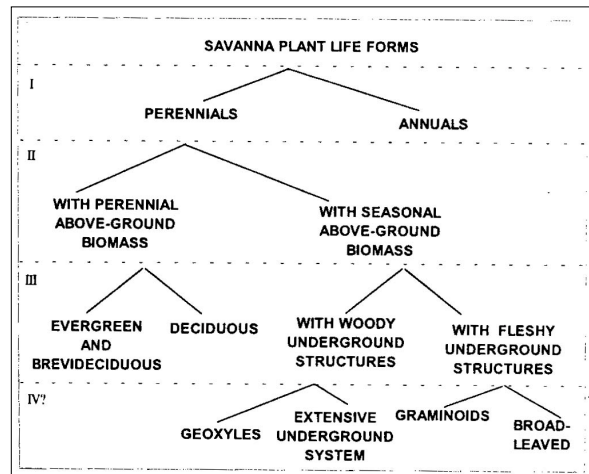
SAVANNA PLANT LIFE FORMS

I

PERENNIALS

ANNUALS

II

WITH PERENNIAL ABOVE-GROUND BIOMASS

WITH SEASONAL ABOVE-GROUND BIOMASS

III

EVERGREEN AND BREVIDECIDUOUS

DECIDUOUS

WITH WOODY UNDERGROUND STRUCTURES

WITH FLESHY UNDERGROUND STRUCTURES

IV?

GEOXYLES

EXTENSIVE UNDERGROUND SYSTEM

GRAMINOIDS

BROAD-LEAVED